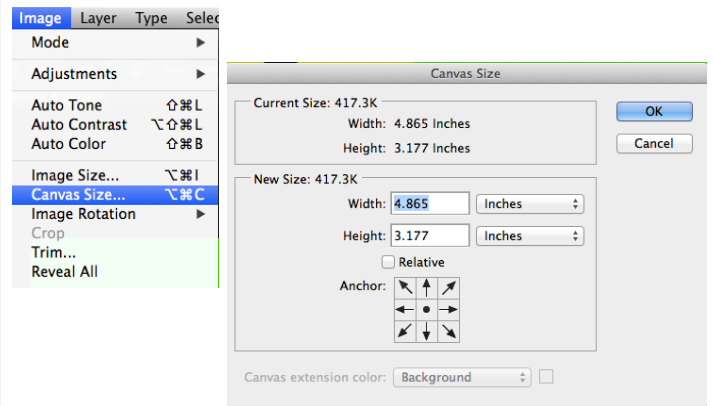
Image Layer Type Selec
Mode
Adjustments
Auto Tone ⇧⌘L
Auto Contrast ⌥⇧⌘L
Auto Color ⇧⌘B
Image Size... ⌥⌘I
Canvas Size... ⌥⌘C
Image Rotation
Crop
Trim...
Reveal All

Canvas Size

Current Size: 417.3K
Width: 4.865 Inches
Height: 3.177 Inches

New Size: 417.3K
Width: 4.865 Inches
Height: 3.177 Inches
Relative
Anchor:

Canvas extension color: Background

OK
Cancel